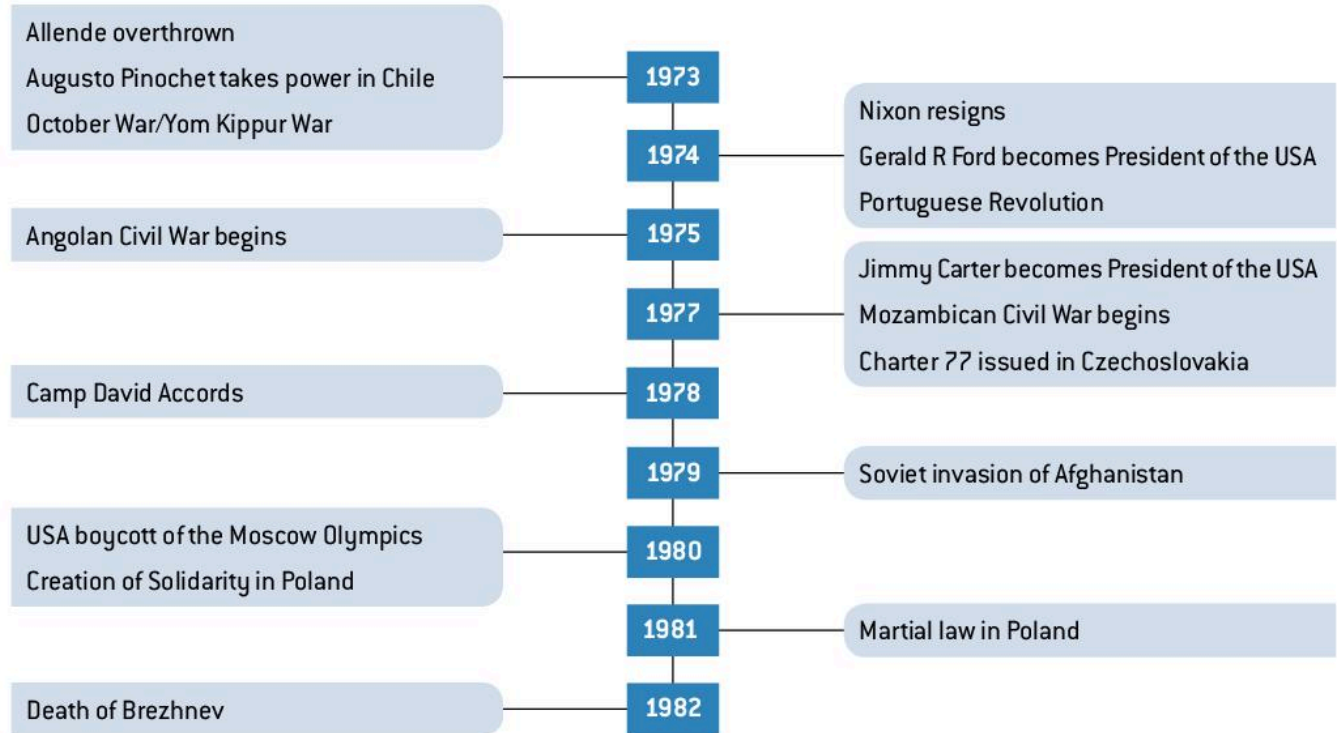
Allende overthrown
Augusto Pinochet takes power in Chile
October War/Yom Kippur War

1973

1974

Nixon resigns
Gerald R Ford becomes President of the USA
Portuguese Revolution

Angolan Civil War begins

1975

1977

Jimmy Carter becomes President of the USA
Mozambican Civil War begins
Charter 77 issued in Czechoslovakia

Camp David Accords

1978

1979

Soviet invasion of Afghanistan

USA boycott of the Moscow Olympics
Creation of Solidarity in Poland

1980

1981

Martial law in Poland

Death of Brezhnev

1982